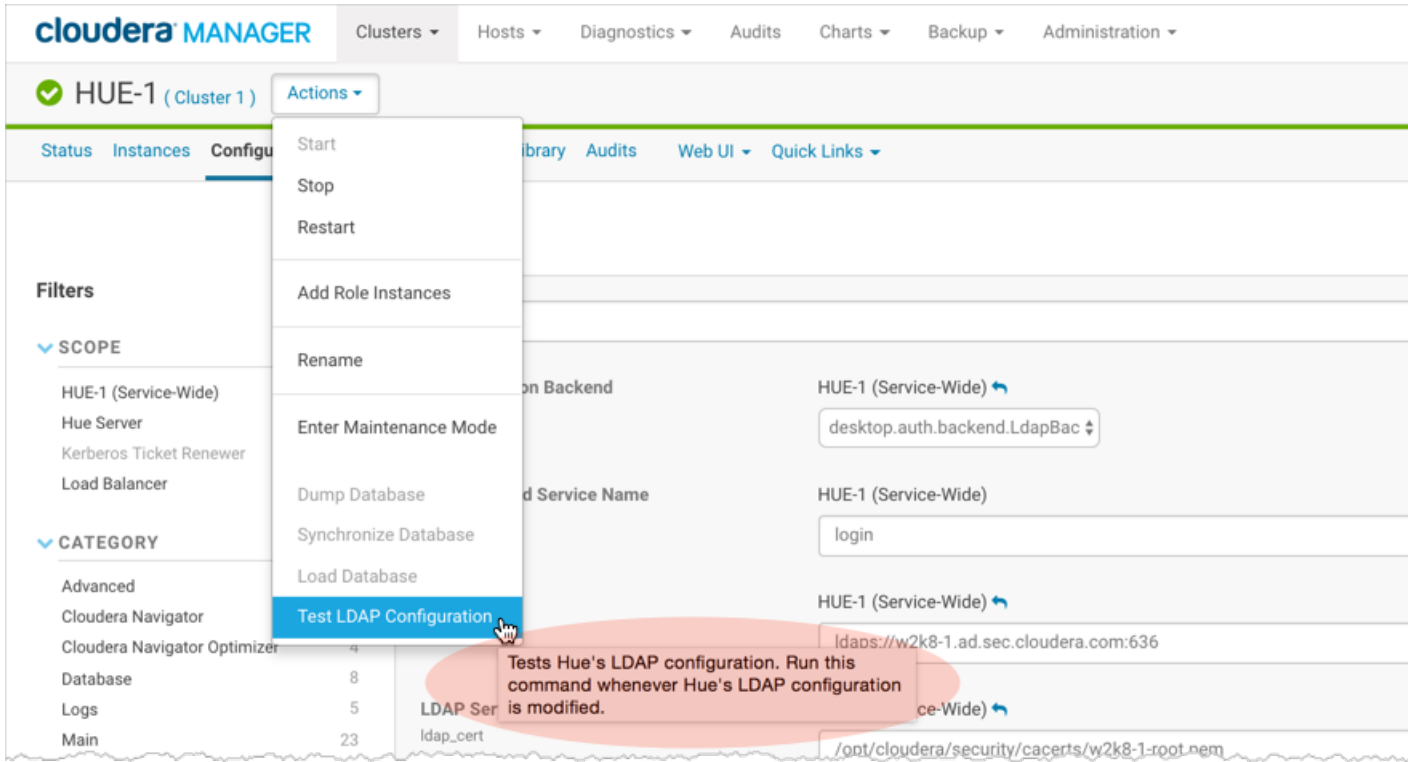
cloudera MANAGER Clusters ▾ Hosts ▾ Diagnostics ▾ Audits Charts ▾ Backup ▾ Administration ▾

HUE-1 ( Cluster 1 ) Actions ▾

Status Instances Configu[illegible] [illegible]ibrary Audits Web UI ▾ Quick Links ▾

Start
Stop
Restart
Add Role Instances
Rename
Enter Maintenance Mode
Dump Database
Synchronize Database
Load Database
Test LDAP Configuration

Tests Hue's LDAP configuration. Run this command whenever Hue's LDAP configuration is modified.

Filters

SCOPE
HUE-1 (Service-Wide)
Hue Server
Kerberos Ticket Renewer
Load Balancer

CATEGORY
Advanced
Cloudera Navigator
Cloudera Navigator Optimizer 4
Database 8
Logs 5
Main 23

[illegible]on Backend
HUE-1 (Service-Wide)
desktop.auth.backend.LdapBac

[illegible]d Service Name
HUE-1 (Service-Wide)
login

HUE-1 (Service-Wide)
ldaps://w2k8-1.ad.sec.cloudera.com:636

LDAP Ser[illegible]
ldap_cert
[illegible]ce-Wide)
/opt/cloudera/security/cacerts/w2k8-1-root.pem